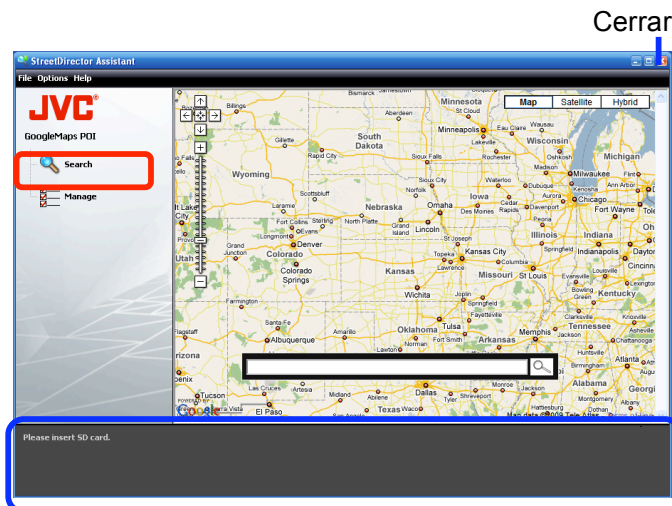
Cerrar

StreetDirector Assistant

File Options Help

JVC

GoogleMaps POI

Search

Manage

Map Satellite Hybrid

Minnesota
St Cloud
Aberdeen
Bismarck
Billings
Minneapolis
Eau Claire
Wausau
South Dakota
Wisconsin
Rapid City
Oshkosh
Michigan
Sioux Falls
Rochester
Madison
Wyoming
Milwaukee
Flint
Sioux City
Waterloo
Dubuque
Kenosha
Ann Arbor
Scottsbluff
Norfolk
Iowa
Cedar Rapids
Davenport
Aurora
Chicago
Nebraska
Omaha
Des Moines
Fort Wayne
Toledo
Laramie
Fort Collins
Sterling
North Platte
Grand Island
Lincoln
Peoria
Illinois
Indiana
Longmont
Evans
St Joseph
Springfield
Indianapolis
Denver
Grand Junction
Colorado
Topeka
Kansas City
Columbia
Dayton
Utah
Colorado Springs
Lawrence
Missouri
St Louis
Evansville
Louisville
Cincinnati
Provo
Kansas
Wichita
Joplin
Springfield
Bowling Green
Kentucky
Farmington
Fayetteville
Clarksville
Knoxville
Santa Fe
Amarillo
Oklahoma
Tulsa
Memphis
Tennessee
Nashville
Albuquerque
Norman
Fort Smith
Arkansas
Lawton
Huntsville
Arizona
Atlanta
Phoenix
Birmingham
Tucson
Las Cruces
Artesia
Midland
Abilene
Dallas
Monroe
Jackson
Alabama
Georgia
Buena Vista
El Paso
Texas
Waco
Tyler
Shreveport
Montgomery
Hattiesburg
Dothan
Google
Map data ©2009 Tele Atlas

Please insert SD card.